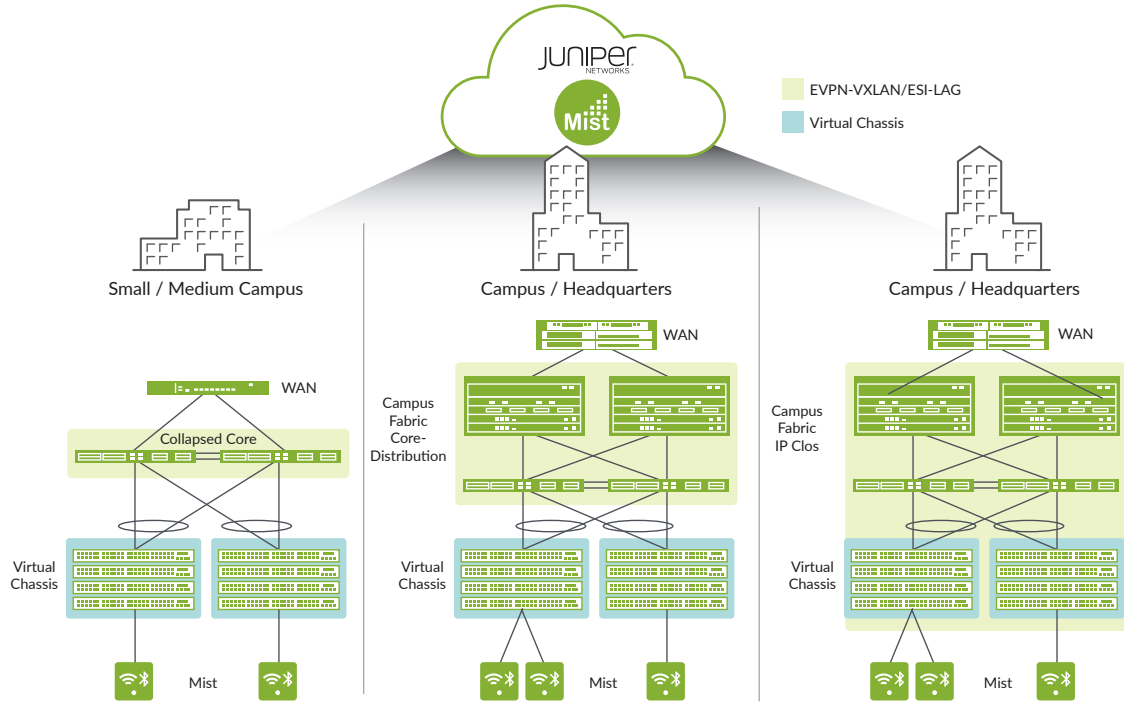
JUNIPER
NETWORKS

Mist

EVPN-VXLAN/ESI-LAG

Virtual Chassis

Small / Medium Campus

WAN

Collapsed Core

Virtual Chassis

Mist

Campus / Headquarters

WAN

Campus Fabric Core-Distribution

Virtual Chassis

Mist

Campus / Headquarters

WAN

Campus Fabric IP Clos

Virtual Chassis

Mist